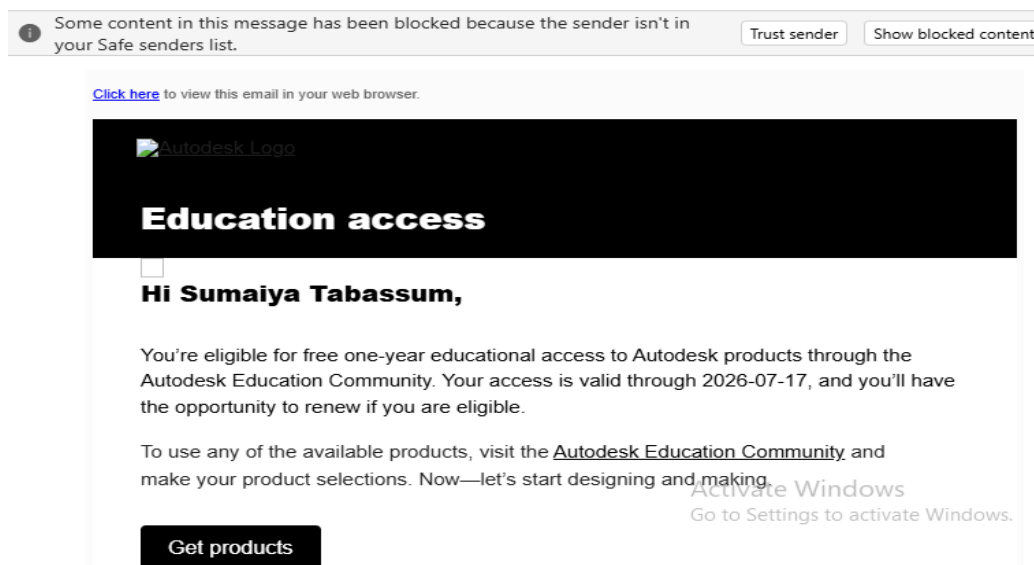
Some content in this message has been blocked because the sender isn't in your Safe senders list.

Trust sender

Show blocked content

Click here to view this email in your web browser.

Autodesk Logo

Education access

Hi Sumaiya Tabassum,

You're eligible for free one-year educational access to Autodesk products through the Autodesk Education Community. Your access is valid through 2026-07-17, and you'll have the opportunity to renew if you are eligible.

To use any of the available products, visit the Autodesk Education Community and make your product selections. Now—let's start designing and making.

Activate Windows
Go to Settings to activate Windows.

Get products